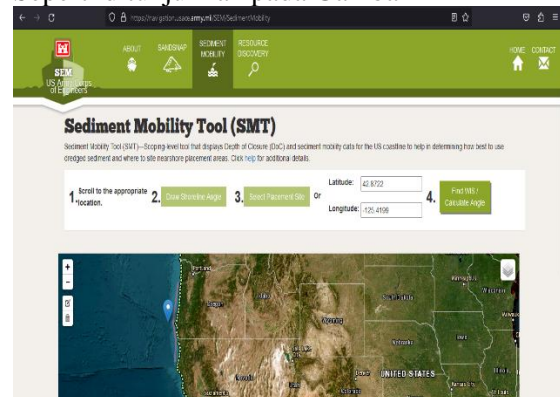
https://navigation.usace.army.mil/SEM/SedimentMobility

SEM
US Army Corps of Engineers

ABOUT
SANDSNAP
SEDIMENT MOBILITY
RESOURCE DISCOVERY
HOME
CONTACT

Sediment Mobility Tool (SMT)

Sediment Mobility Tool (SMT)—Scoping-level tool that displays Depth of Closure (DoC) and sediment mobility data for the US coastline to help in determining how best to use dredged sediment and where to site nearshore placement areas. Click help for additional details.

1. Scroll to the appropriate location.
2. Draw Shoreline Angle
3. Select Placement Site
Or
Latitude: 42.8722
Longitude: -125.4199
4. Find MS / Calculate Angle

+
−

Portland
Oregon
Idaho
Wyoming
South Dakota
Nebraska
Nevada
UNITED STATES
Iowa
Wisconsin